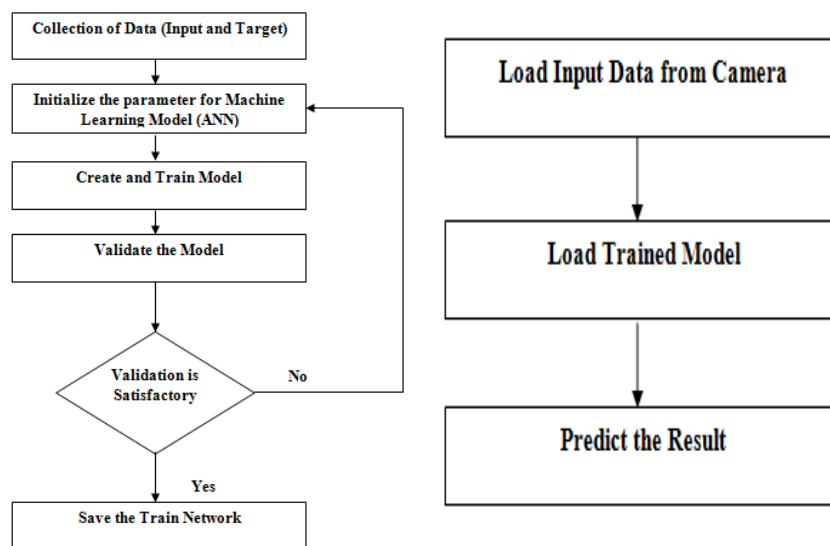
Collection of Data (Input and Target)

Initialize the parameter for Machine Learning Model (ANN)

Create and Train Model

Validate the Model

Validation is Satisfactory

No

Yes

Save the Train Network

Load Input Data from Camera

Load Trained Model

Predict the Result